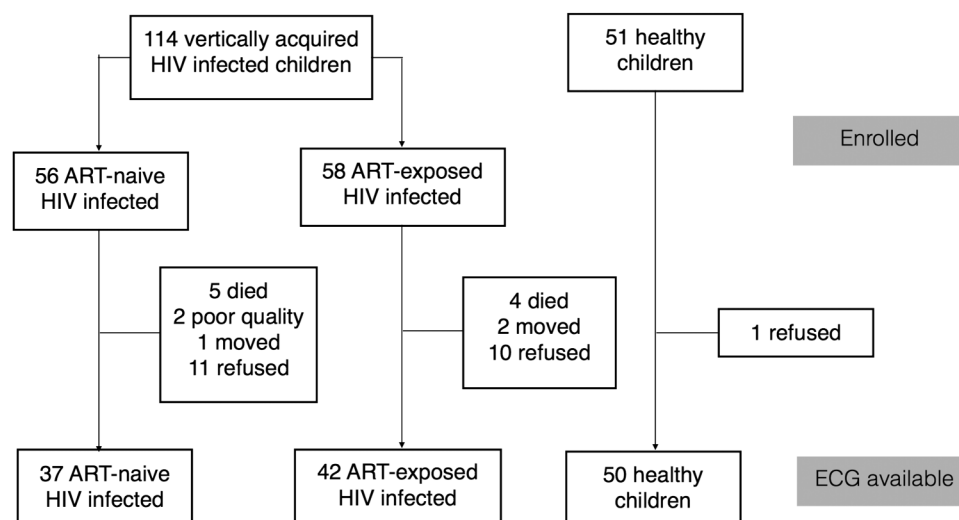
114 vertically acquired HIV infected children

51 healthy children

Enrolled

56 ART-naive HIV infected

58 ART-exposed HIV infected

5 died
2 poor quality
1 moved
11 refused

4 died
2 moved
10 refused

1 refused

37 ART-naive HIV infected

42 ART-exposed HIV infected

50 healthy children

ECG available